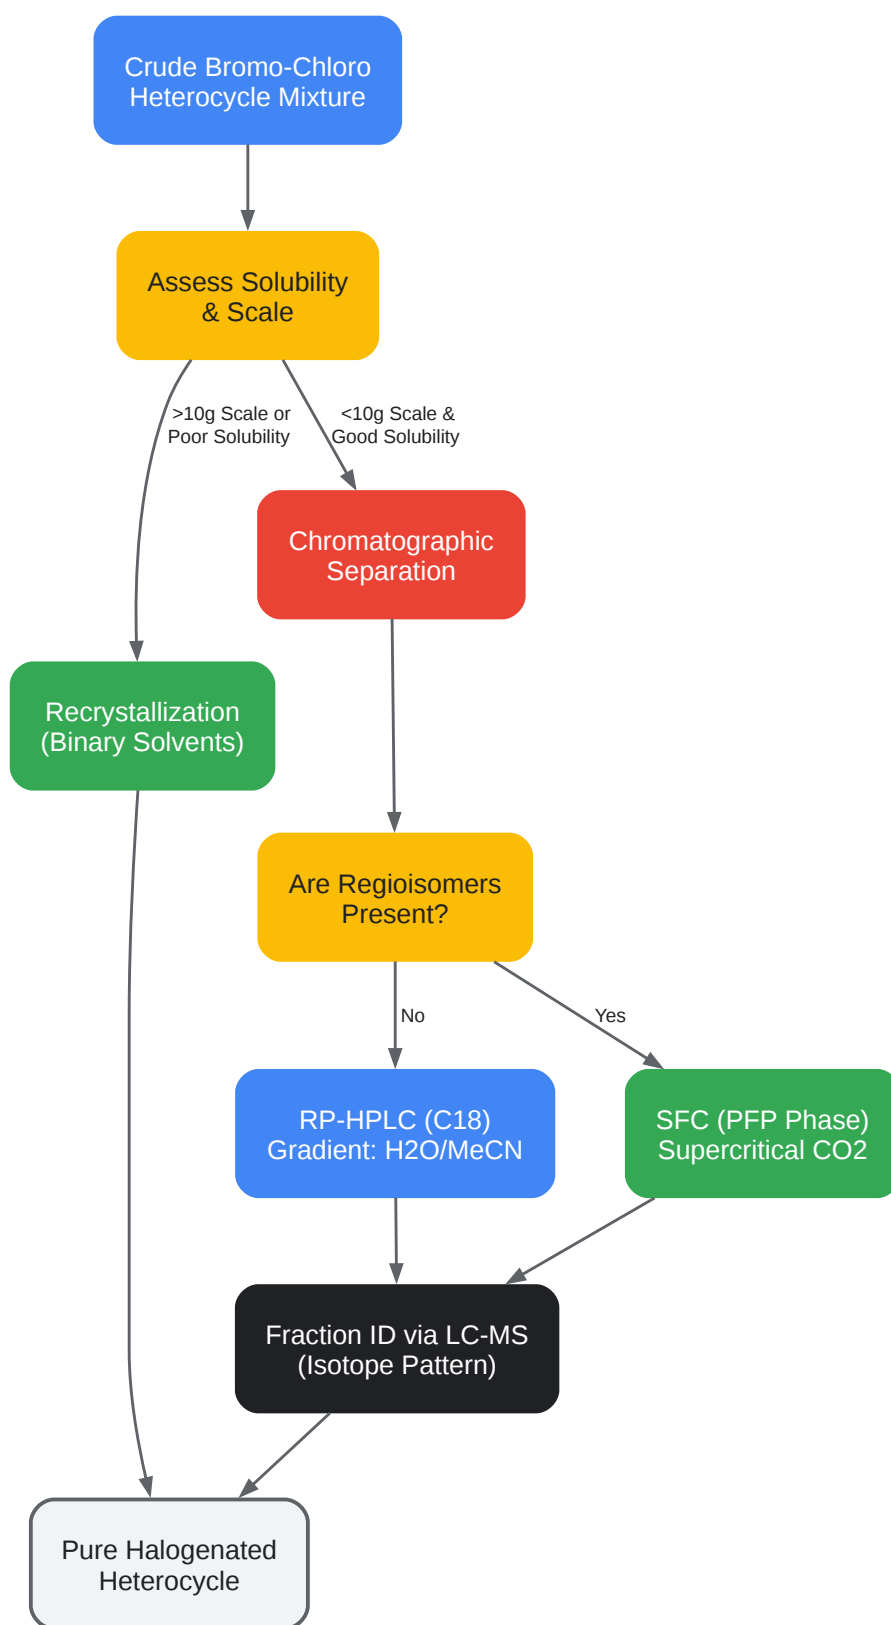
Crude Bromo-Chloro Heterocycle Mixture

Assess Solubility & Scale

>10g Scale or Poor Solubility

<10g Scale & Good Solubility

Chromatographic Separation

Recrystallization (Binary Solvents)

Are Regioisomers Present?

No

Yes

RP-HPLC (C18) Gradient: H2O/MeCN

SFC (PFP Phase) Supercritical CO2

Fraction ID via LC-MS (Isotope Pattern)

Pure Halogenated Heterocycle